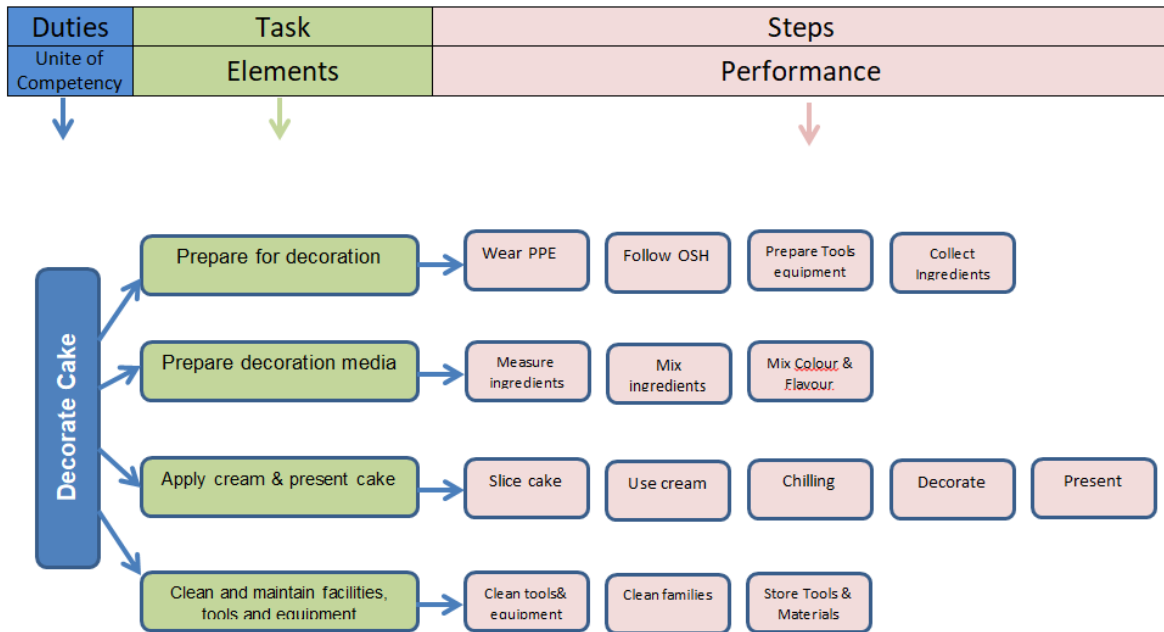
| Duties | Task | Steps |
|---|---|---|
| Unite of Competency | Elements | Performance |

Decorate Cake

Prepare for decoration
Wear PPE
Follow OSH
Prepare Tools equipment
Collect Ingredients

Prepare decoration media
Measure ingredients
Mix ingredients
Mix Colour & Flavour

Apply cream & present cake
Slice cake
Use cream
Chilling
Decorate
Present

Clean and maintain facilities, tools and equipment
Clean tools& equipment
Clean families
Store Tools & Materials